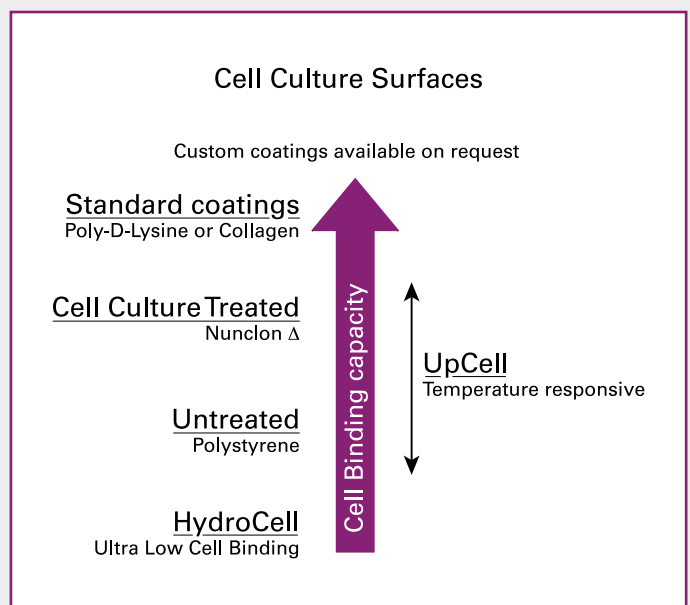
Cell Culture Surfaces

Custom coatings available on request

Standard coatings
Poly-D-Lysine or Collagen

Cell Culture Treated
Nunclon Δ

Untreated
Polystyrene

HydroCell
Ultra Low Cell Binding

Cell Binding capacity

UpCell
Temperature responsive